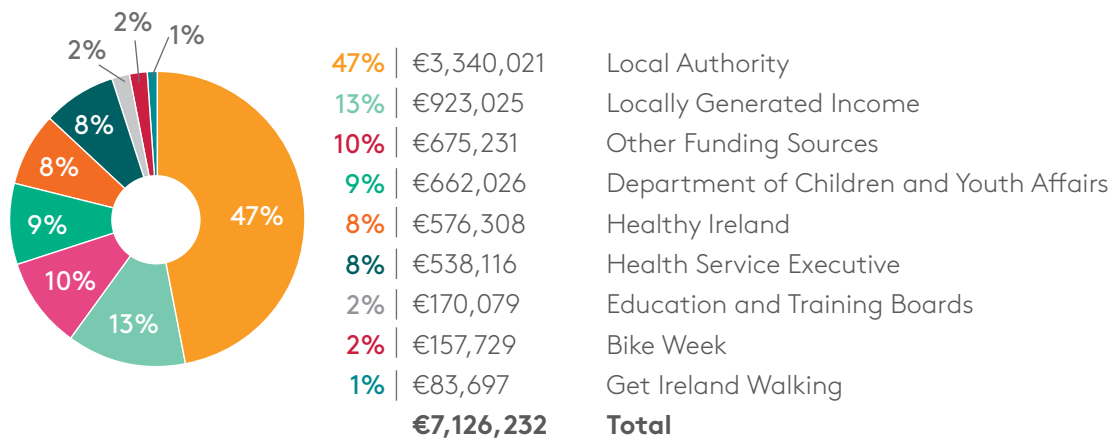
2%
2%
1%
8%
8%
9%
47%
10%
13%

| | | |
|---|---|---|
| 47% | €3,340,021 | Local Authority |
| 13% | €923,025 | Locally Generated Income |
| 10% | €675,231 | Other Funding Sources |
| 9% | €662,026 | Department of Children and Youth Affairs |
| 8% | €576,308 | Healthy Ireland |
| 8% | €538,116 | Health Service Executive |
| 2% | €170,079 | Education and Training Boards |
| 2% | €157,729 | Bike Week |
| 1% | €83,697 | Get Ireland Walking |
| | **€7,126,232** | **Total** |